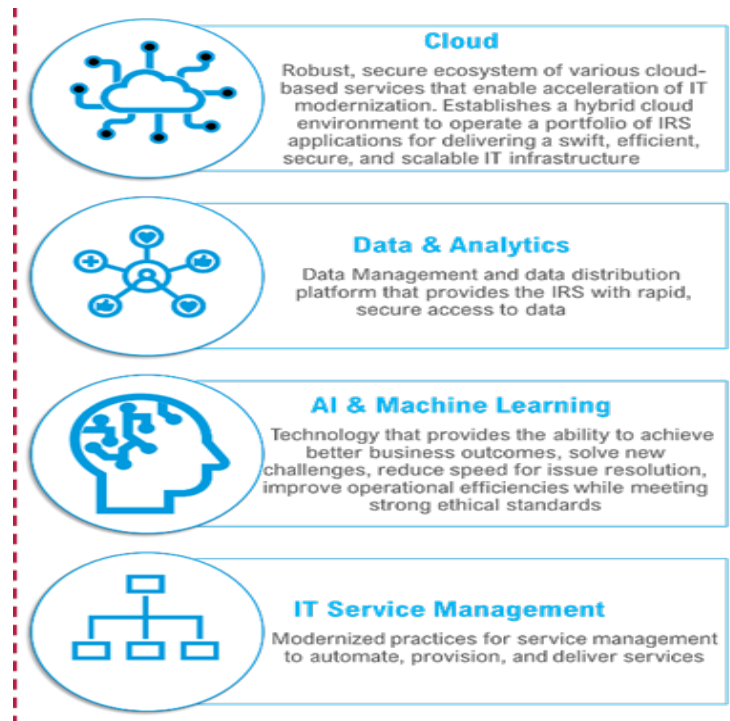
Cloud

Robust, secure ecosystem of various cloud-based services that enable acceleration of IT modernization. Establishes a hybrid cloud environment to operate a portfolio of IRS applications for delivering a swift, efficient, secure, and scalable IT infrastructure

Data & Analytics

Data Management and data distribution platform that provides the IRS with rapid, secure access to data

AI & Machine Learning

Technology that provides the ability to achieve better business outcomes, solve new challenges, reduce speed for issue resolution, improve operational efficiencies while meeting strong ethical standards

IT Service Management

Modernized practices for service management to automate, provision, and deliver services